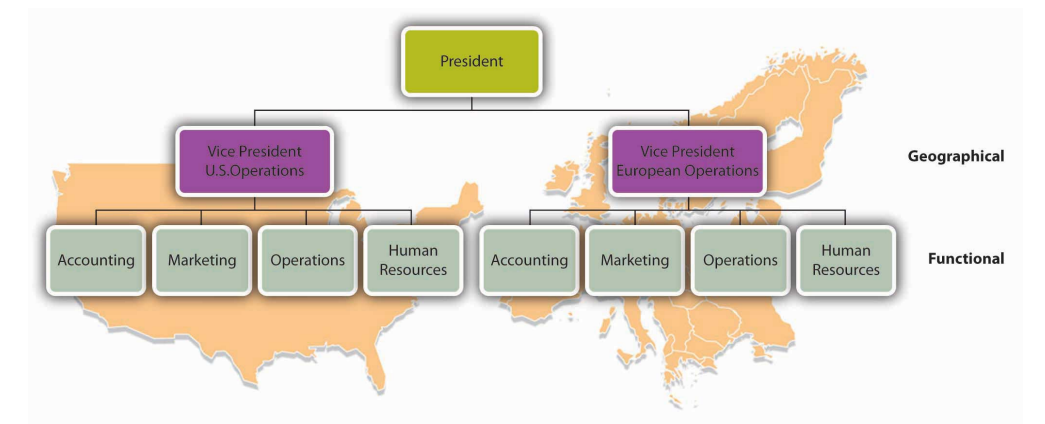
President

Vice President U.S.Operations

Vice President European Operations

Geographical

Accounting

Marketing

Operations

Human Resources

Accounting

Marketing

Operations

Human Resources

Functional